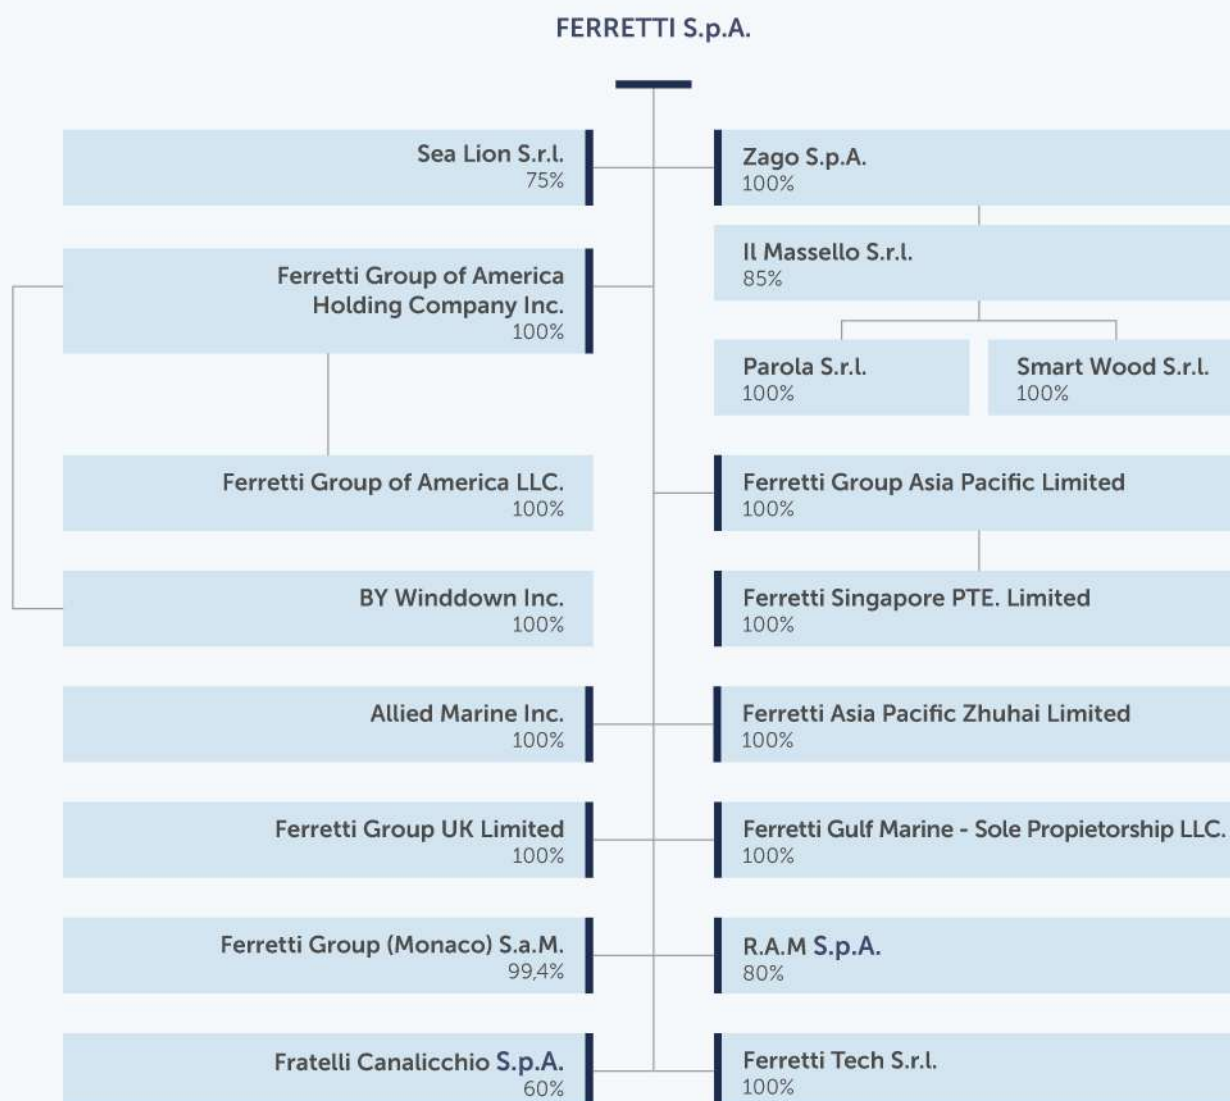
FERRETTI S.p.A.

Sea Lion S.r.l.
75%

Zago S.p.A.
100%

Il Massello S.r.l.
85%

Ferretti Group of America Holding Company Inc.
100%

Parola S.r.l.
100%

Smart Wood S.r.l.
100%

Ferretti Group of America LLC.
100%

Ferretti Group Asia Pacific Limited
100%

BY Winddown Inc.
100%

Ferretti Singapore PTE. Limited
100%

Allied Marine Inc.
100%

Ferretti Asia Pacific Zhuhai Limited
100%

Ferretti Group UK Limited
100%

Ferretti Gulf Marine - Sole Propietorship LLC.
100%

Ferretti Group (Monaco) S.a.M.
99,4%

R.A.M S.p.A.
80%

Fratelli Canalicchio S.p.A.
60%

Ferretti Tech S.r.l.
100%